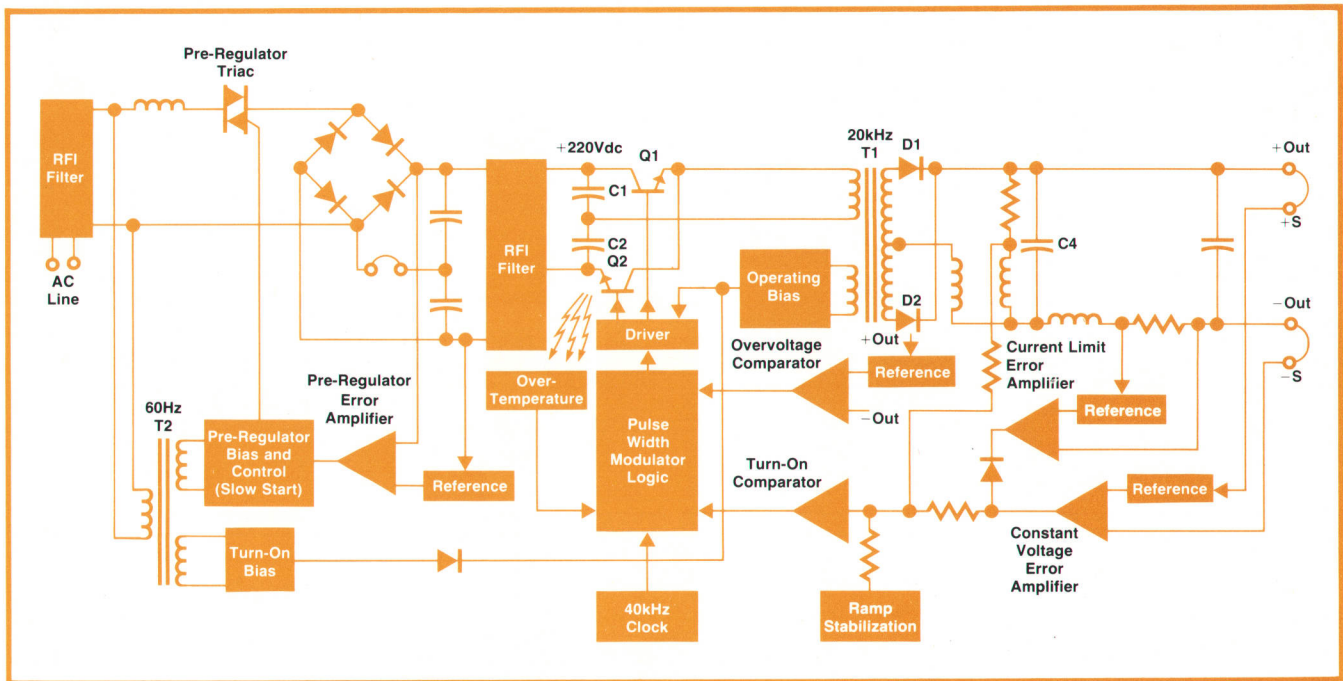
Pre-Regulator Triac

RFI Filter

AC Line

+220Vdc

Q1

C1

C2

Q2

RFI Filter

20kHz T1

D1

D2

+Out

+S

−Out

−S

C4

Operating Bias

Driver

+Out

−Out

Reference

Overvoltage Comparator

Current Limit Error Amplifier

Reference

Pre-Regulator Error Amplifier

Over-Temperature

Pulse Width Modulator Logic

60Hz T2

Pre-Regulator Bias and Control (Slow Start)

Reference

Turn-On Comparator

Reference

Constant Voltage Error Amplifier

Turn-On Bias

40kHz Clock

Ramp Stabilization